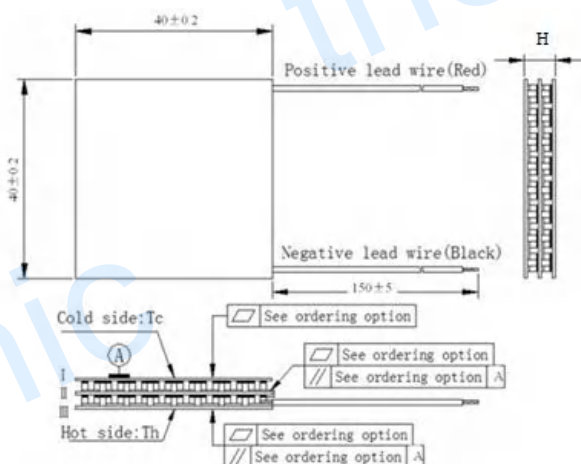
40±0.2

H

Positive lead wire(Red)

40±0.2

Negative lead wire(Black)

150±5

Cold side:Tc

A

See ordering option

See ordering option

// See ordering option A

I
II
III

Hot side:Th

See ordering option

// See ordering option A